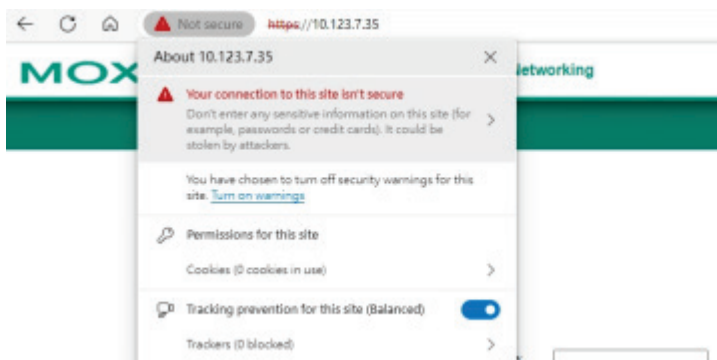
Not secure https://10.123.7.35

MOX

Networking

About 10.123.7.35

Your connection to this site isn't secure

Don't enter any sensitive information on this site (for example, passwords or credit cards). It could be stolen by attackers.

You have chosen to turn off security warnings for this site. Turn on warnings

Permissions for this site

Cookies (0 cookies in use)

Tracking prevention for this site (Balanced)

Trackers (0 blocked)